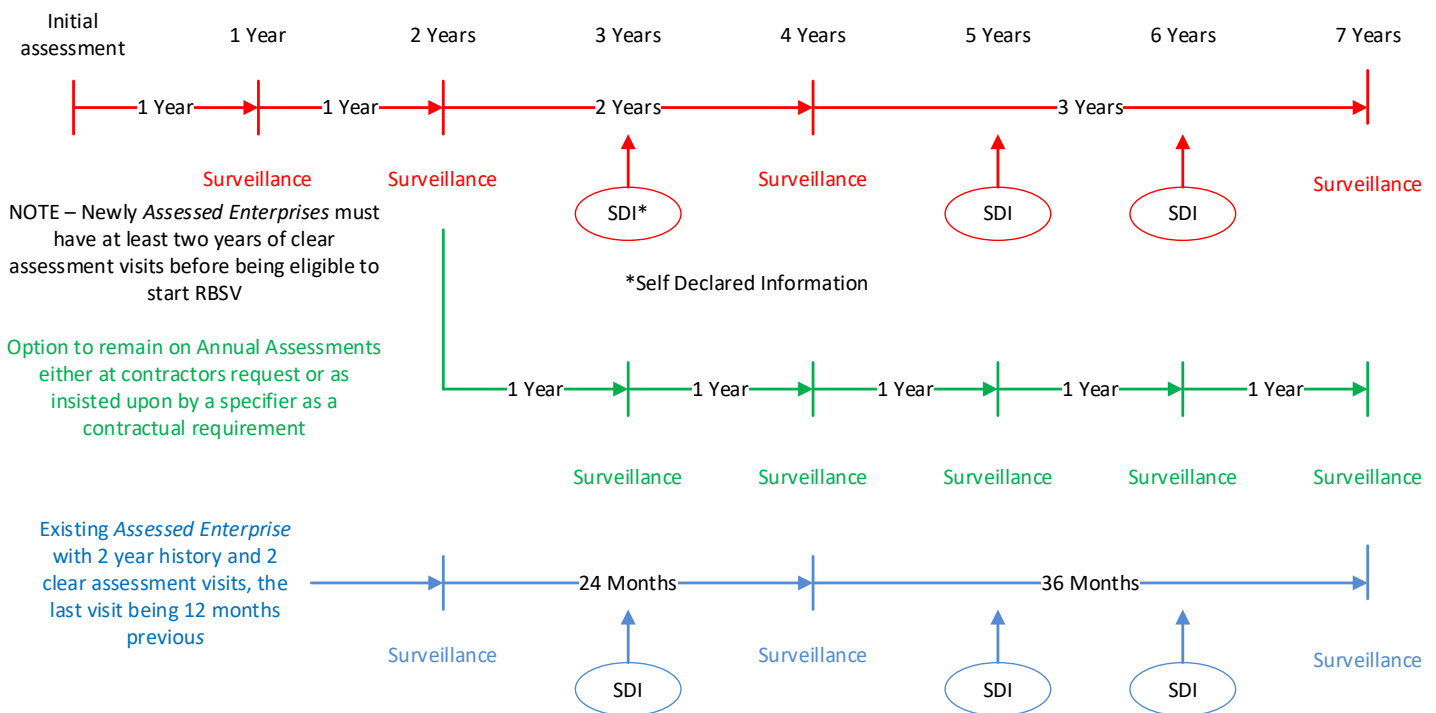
Initial assessment | 1 Year | 2 Years | 3 Years | 4 Years | 5 Years | 6 Years | 7 Years

1 Year | 1 Year | 2 Years | 3 Years

Surveillance | Surveillance | SDI* | Surveillance | SDI | SDI | Surveillance

NOTE – Newly *Assessed Enterprises* must have at least two years of clear assessment visits before being eligible to start RBSV

*Self Declared Information

Option to remain on Annual Assessments either at contractors request or as insisted upon by a specifier as a contractual requirement

1 Year | 1 Year | 1 Year | 1 Year | 1 Year

Surveillance | Surveillance | Surveillance | Surveillance | Surveillance

Existing *Assessed Enterprise* with 2 year history and 2 clear assessment visits, the last visit being 12 months previous

24 Months | 36 Months

Surveillance | SDI | Surveillance | SDI | SDI | Surveillance